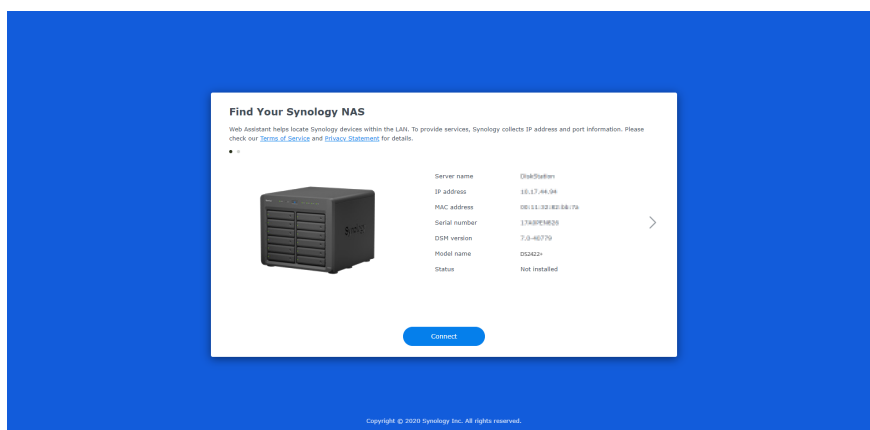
Find Your Synology NAS

Web Assistant helps locate Synology devices within the LAN. To provide services, Synology collects IP address and port information. Please check our Terms of Service and Privacy Statement for details.

| | |
|---|---|
| Server name | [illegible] |
| IP address | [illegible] |
| MAC address | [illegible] |
| Serial number | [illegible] |
| DSM version | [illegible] |
| Model name | DS2422+ |
| Status | Not installed |

Connect

Copyright © 2020 Synology Inc. All rights reserved.